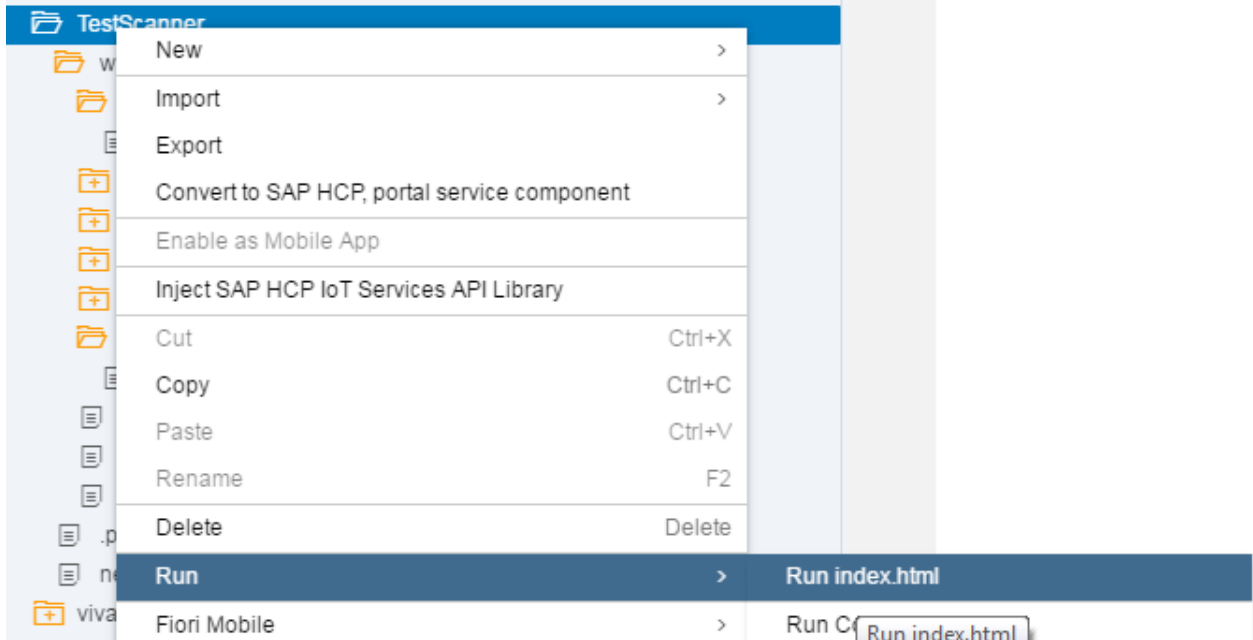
TestScanner
w
.p
ne
viva

New >
Import >
Export
Convert to SAP HCP, portal service component
Enable as Mobile App
Inject SAP HCP IoT Services API Library
Cut Ctrl+X
Copy Ctrl+C
Paste Ctrl+V
Rename F2
Delete Delete
Run >
Fiori Mobile >

Run index.html
Run C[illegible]
Run index.html